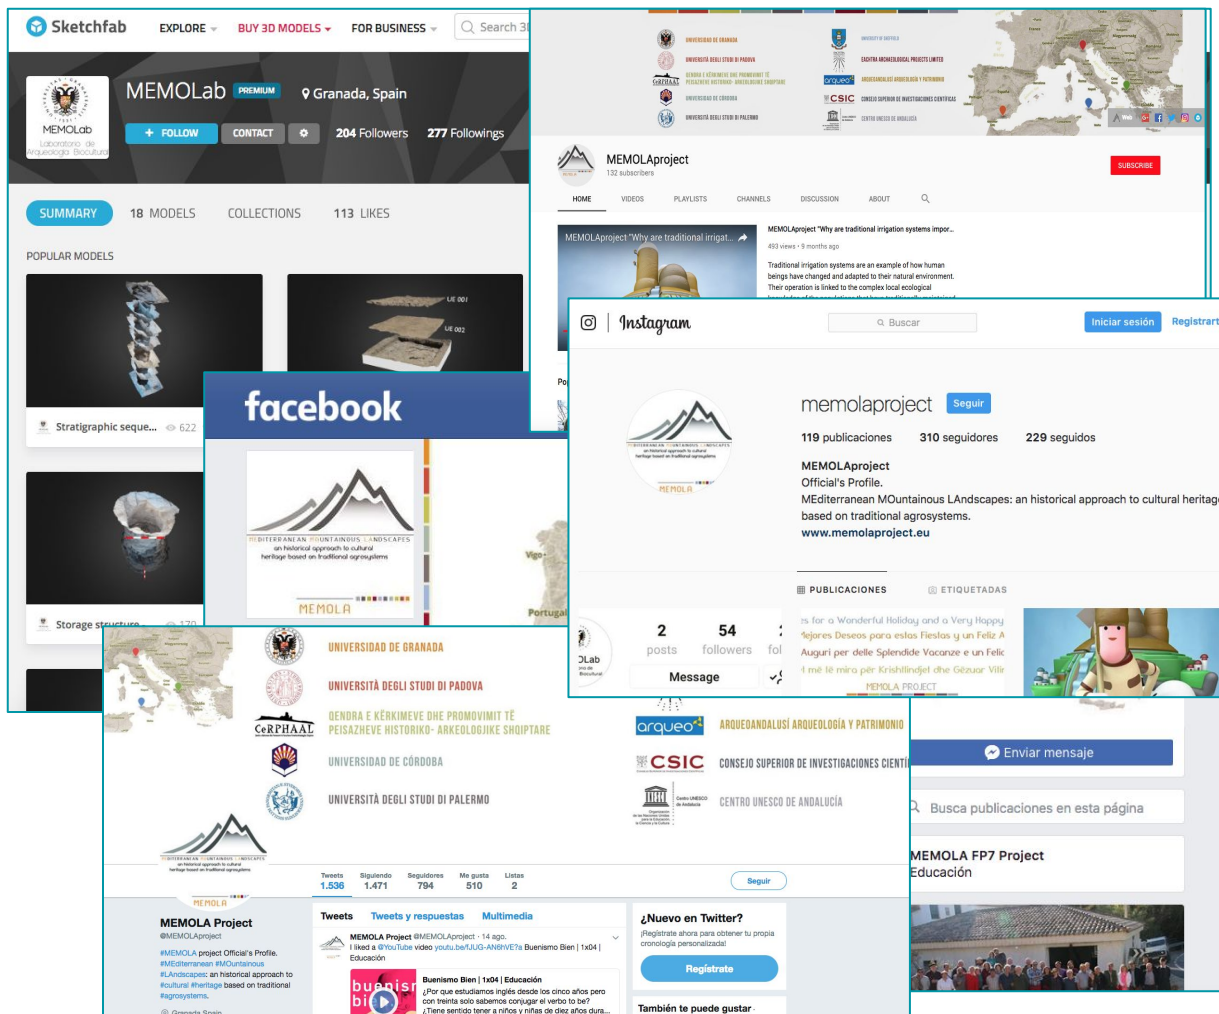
Sketchfab EXPLORE BUY 3D MODELS FOR BUSINESS Search 3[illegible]

MEMOLab PREMIUM Granada, Spain
MEMOLab Laboratorio de Arqueología Biocultural
+ FOLLOW CONTACT 204 Followers 277 Followings

SUMMARY 18 MODELS COLLECTIONS 113 LIKES

POPULAR MODELS

UE 001
UE 002

Stratigraphic seque... 622

Storage structure... 170

UNIVERSIDAD DE GRANADA
UNIVERSITÀ DEGLI STUDI DI PADOVA
QENDRA E KËRKIMEVE DHE PROMOVIMIT TË PEISAZHEVE HISTORIKO- ARKEOLOGJIKE SHQIPTARE
UNIVERSIDAD DE CÓRDOBA
UNIVERSITÀ DEGLI STUDI DI PALERMO
UNIVERSITY OF SHEFFIELD
EACHTRA ARCHAEOLOGICAL PROJECTS LIMITED
ARQUEOANDALUSÍ ARQUEOLOGÍA Y PATRIMONIO
CONSEJO SUPERIOR DE INVESTIGACIONES CIENTÍFICAS
CENTRO UNESCO DE ANDALUCÍA

MEMOLAproject
132 subscribers
SUBSCRIBE
HOME VIDEOS PLAYLISTS CHANNELS DISCUSSION ABOUT

MEMOLAproject "Why are traditional irrigat...
MEMOLAproject "Why are traditional irrigation systems impor...
493 views • 9 months ago
Traditional irrigation systems are an example of how human beings have changed and adapted to their natural environment. Their operation is linked to the complex local ecological

facebook

MEDITERRANEAN MOUNTAINOUS LANDSCAPES
an historical approach to cultural heritage based on traditional agrosystems
MEMOLA

Vigo
Portugal

Instagram
Buscar
Iniciar sesión Registrart

memolaproject Seguir
119 publicaciones 310 seguidores 229 seguidos
MEMOLAproject
Official's Profile.
MEditerranean MOuntainous LAndscapes: an historical approach to cultural heritag based on traditional agrosystems.
www.memolaproject.eu

PUBLICACIONES ETIQUETADAS

2 posts 54 followers
Message

s for a Wonderful Holiday and a Very Happy
Mejores Deseos para estas Fiestas y un Feliz A
Auguri per delle Splendide Vacanze e un Felic
më të mira për Krishtlindjet dhe Gëzuar Viti
MEMOLA PROJECT

UNIVERSIDAD DE GRANADA
UNIVERSITÀ DEGLI STUDI DI PADOVA
CeRPHAAL QENDRA E KËRKIMEVE DHE PROMOVIMIT TË PEISAZHEVE HISTORIKO- ARKEOLOGJIKE SHQIPTARE
UNIVERSIDAD DE CÓRDOBA
UNIVERSITÀ DEGLI STUDI DI PALERMO
arqueo ARQUEOANDALUSÍ ARQUEOLOGÍA Y PATRIMONIO
CSIC CONSEJO SUPERIOR DE INVESTIGACIONES CIENTÍ
CENTRO UNESCO DE ANDALUCÍA

Enviar mensaje
Busca publicaciones en esta página
MEMOLA FP7 Project
Educación

| Tweets | Siguiendo | Seguidores | Me gusta | Listas |
|---|---|---|---|---|
| 1.536 | 1.471 | 794 | 510 | 2 |

Seguir

MEMOLA Project
@MEMOLAproject
#MEMOLA project Official's Profile. #MEditerranean #MOuntainous #LAndscapes: an historical approach to #cultural #heritage based on traditional #agrosystems.
Granada, Spain

Tweets Tweets y respuestas Multimedia
MEMOLA Project @MEMOLAproject · 14 ago.
I liked a @YouTube video youtu.be/fJUG-AN6hVE?a Buenismo Bien | 1x04 | Educación
Buenismo Bien | 1x04 | Educación
¿Por qué estudiamos inglés desde los cinco años pero con treinta solo sabemos conjugar el verbo to be? ¿Tiene sentido tener a niños y niñas de diez años dura...

¿Nuevo en Twitter?
¡Regístrate ahora para obtener tu propia cronología personalizada!
Regístrate
También te puede gustar